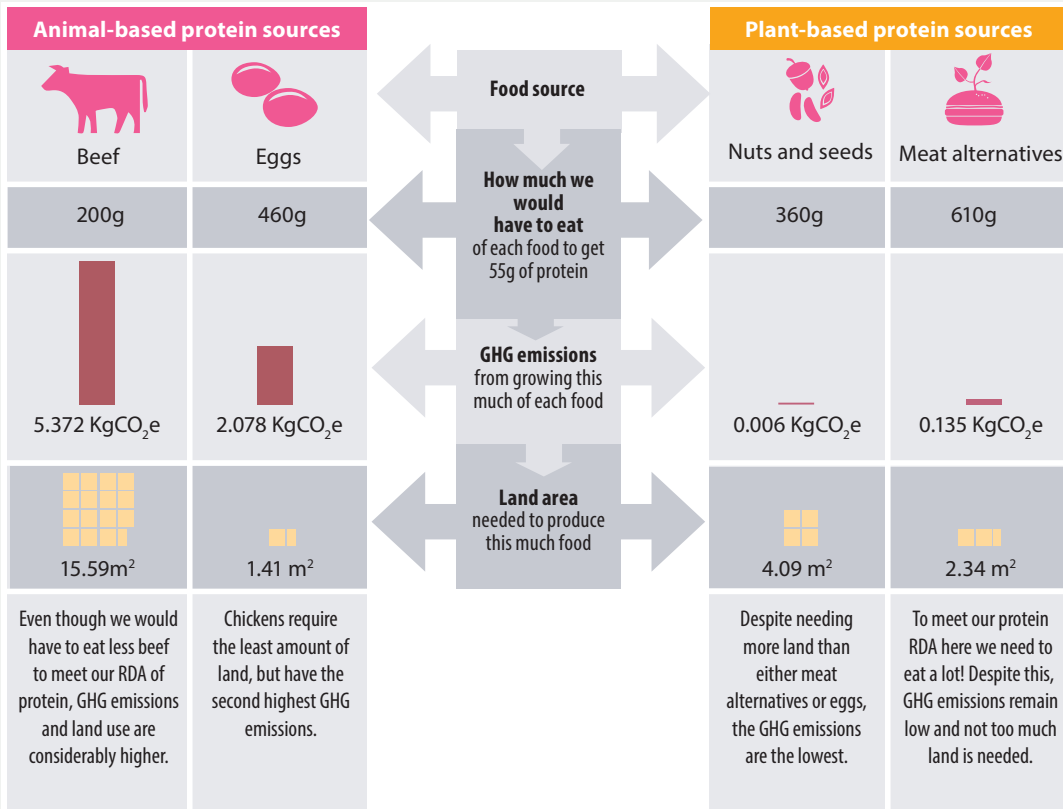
Animal-based protein sources

Plant-based protein sources

Beef

Eggs

Food source

Nuts and seeds

Meat alternatives

How much we would have to eat of each food to get 55g of protein

| 200g | 460g | 360g | 610g |
|---|---|---|---|

GHG emissions from growing this much of each food

5.372 Kg$CO_2$e

2.078 Kg$CO_2$e

0.006 Kg$CO_2$e

0.135 Kg$CO_2$e

Land area needed to produce this much food

15.59$m^2$

1.41 $m^2$

4.09 $m^2$

2.34 $m^2$

Even though we would have to eat less beef to meet our RDA of protein, GHG emissions and land use are considerably higher.

Chickens require the least amount of land, but have the second highest GHG emissions.

Despite needing more land than either meat alternatives or eggs, the GHG emissions are the lowest.

To meet our protein RDA here we need to eat a lot! Despite this, GHG emissions remain low and not too much land is needed.